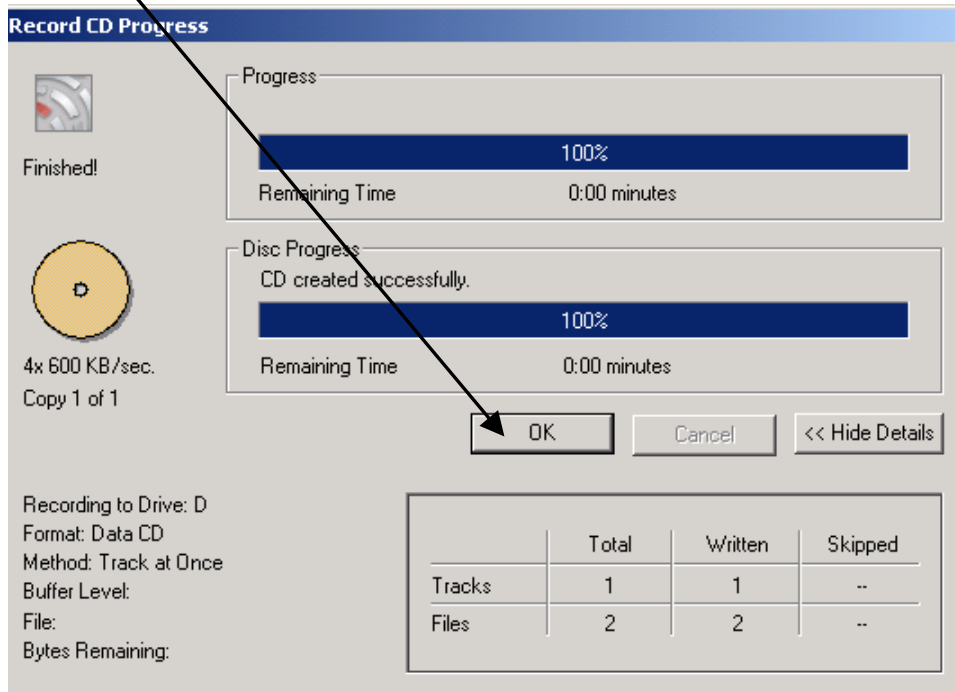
Record CD Progress

Finished!

Progress

100%

Remaining Time 0:00 minutes

Disc Progress

CD created successfully.

100%

Remaining Time 0:00 minutes

4x 600 KB/sec.
Copy 1 of 1

OK

Cancel

<< Hide Details

Recording to Drive: D
Format: Data CD
Method: Track at Once
Buffer Level:
File:
Bytes Remaining:

| | Total | Written | Skipped |
|---|---|---|---|
| Tracks | 1 | 1 | -- |
| Files | 2 | 2 | -- |